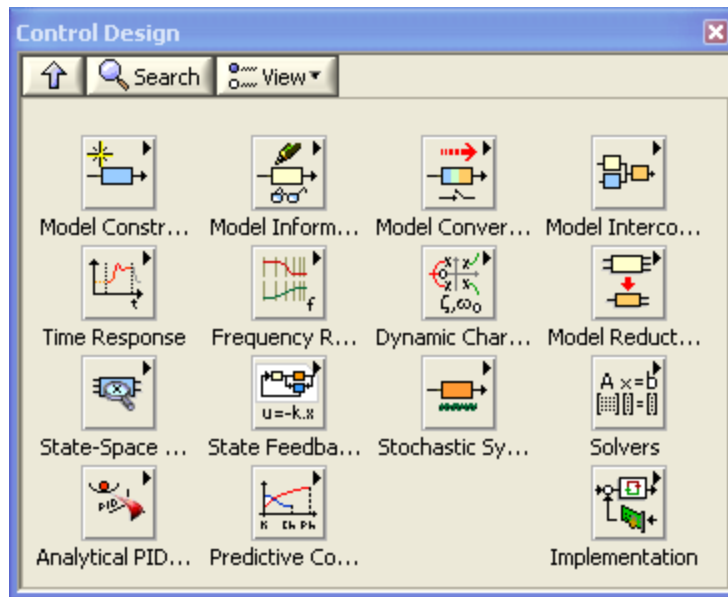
Control Design

Search View

Model Constr...
Model Inform...
Model Conver...
Model Interco...
Time Response
Frequency R...
Dynamic Char...
Model Reduct...
State-Space ...
State Feedba...
Stochastic Sy...
Solvers
Analytical PID...
Predictive Co...
Implementation

$\zeta, \omega_0$
u=-k.x
A x=b
PID
K Ch Ph
t
f